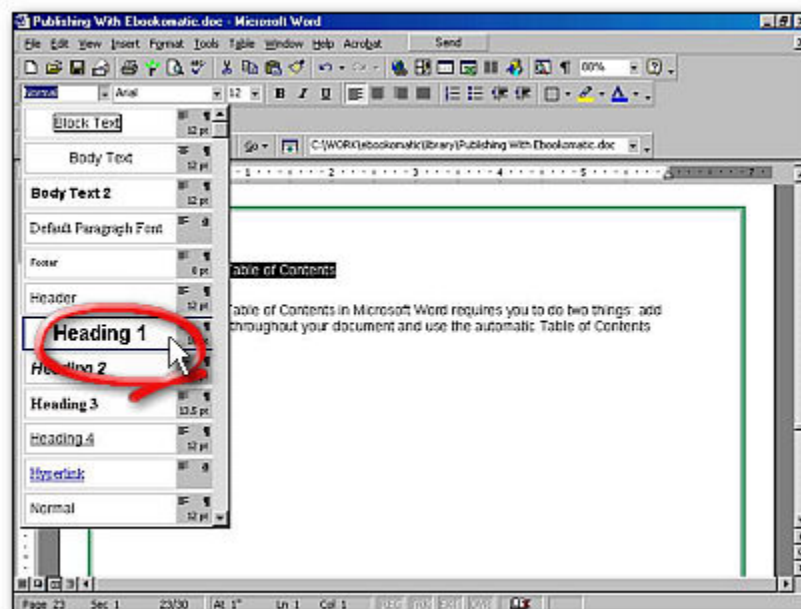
Publishing With Ebookomatic.doc - Microsoft Word

File Edit View Insert Format Tools Table Window Help Acrobat Send

100%

Normal Arial 12 B I U

Block Text 12 pt
Body Text 12 pt
Body Text 2 12 pt
Default Paragraph Font
Footer 8 pt
Header 12 pt
Heading 1
Heading 2
Heading 3 13.5 pt
Heading 4 12 pt
Hyperlink
Normal 12 pt

Go C:\WORK\ebookomatic\library\Publishing With Ebookomatic.doc

Table of Contents

Table of Contents in Microsoft Word requires you to do two things: add throughout your document and use the automatic Table of Contents

Page 23 Sec 1 23/30 At 1" Ln 1 Col 1 REC TRK EXT OVR